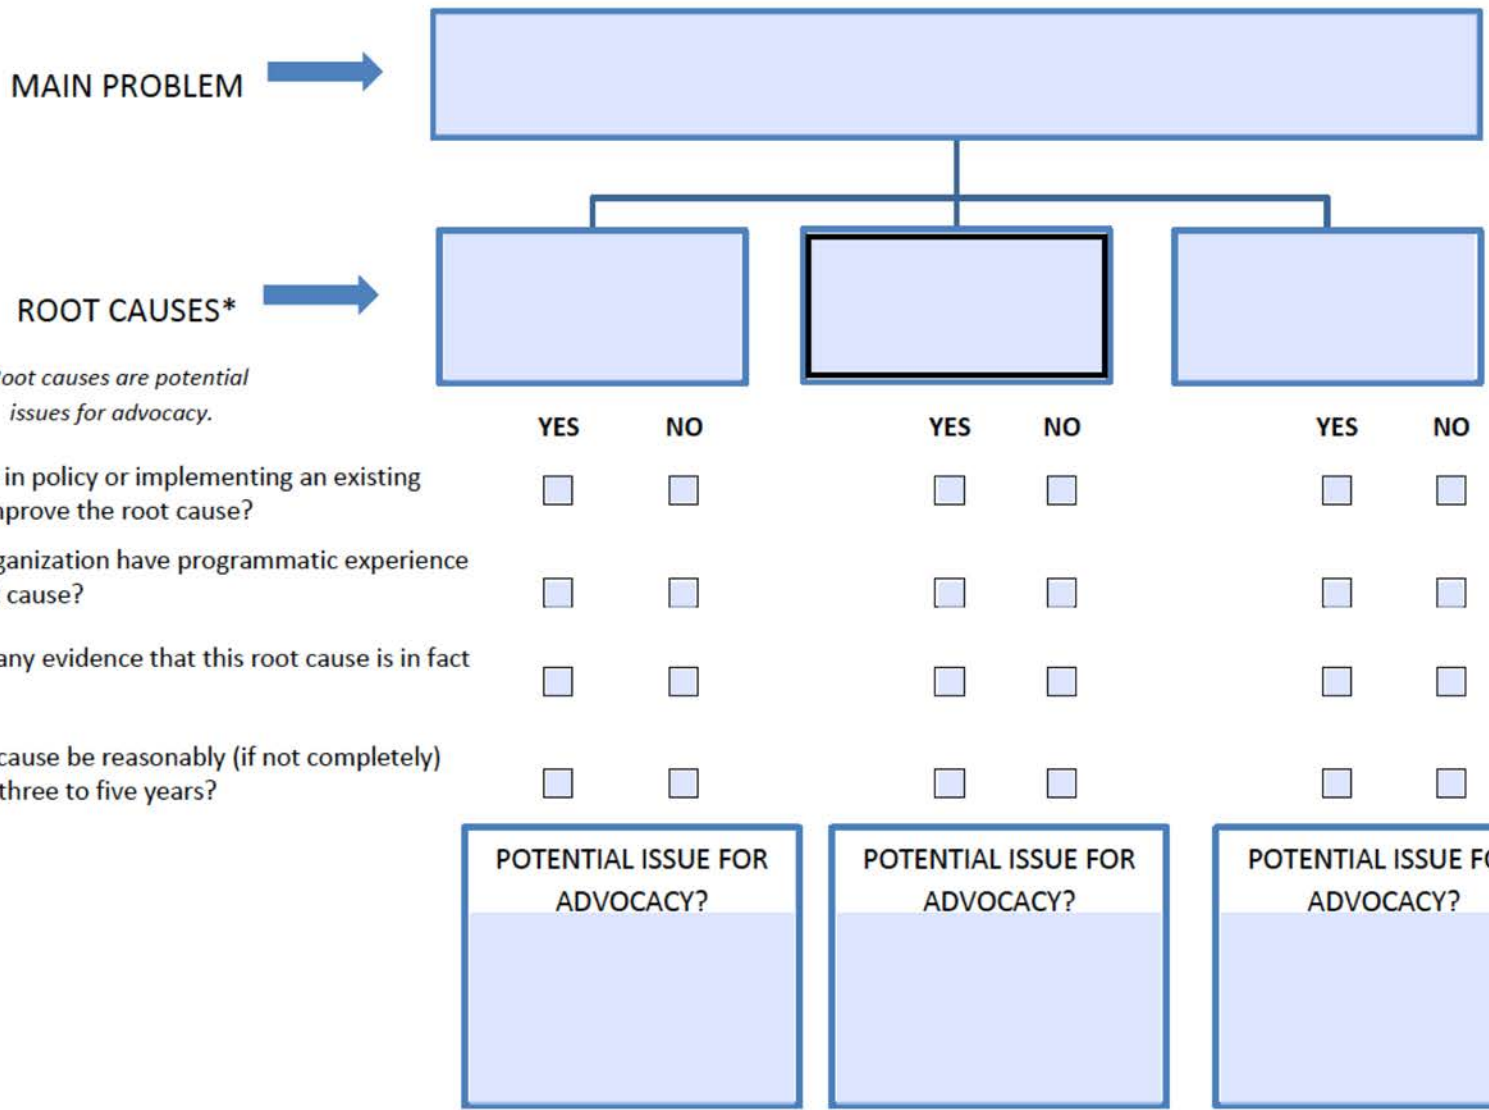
MAIN PROBLEM

ROOT CAUSES*

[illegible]oot causes are potential issues for advocacy.

| | YES | NO | YES | NO | YES | NO |
|---|---|---|---|---|---|---|
| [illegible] in policy or implementing an existing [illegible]nprove the root cause? | ☐ | ☐ | ☐ | ☐ | ☐ | ☐ |
| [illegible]ganization have programmatic experience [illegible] cause? | ☐ | ☐ | ☐ | ☐ | ☐ | ☐ |
| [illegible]any evidence that this root cause is in fact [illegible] | ☐ | ☐ | ☐ | ☐ | ☐ | ☐ |
| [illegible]cause be reasonably (if not completely) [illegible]three to five years? | ☐ | ☐ | ☐ | ☐ | ☐ | ☐ |

POTENTIAL ISSUE FOR ADVOCACY?

POTENTIAL ISSUE FOR ADVOCACY?

POTENTIAL ISSUE F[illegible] ADVOCACY?